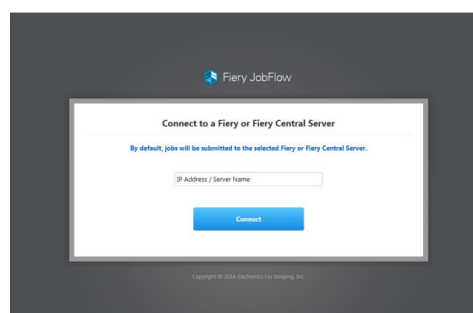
Fiery JobFlow

Connect to a Fiery or Fiery Central Server

By default, jobs will be submitted to the selected Fiery or Fiery Central Server.

IP Address / Server Name

Connect

Copyright © 2016 Electronics For Imaging, Inc.